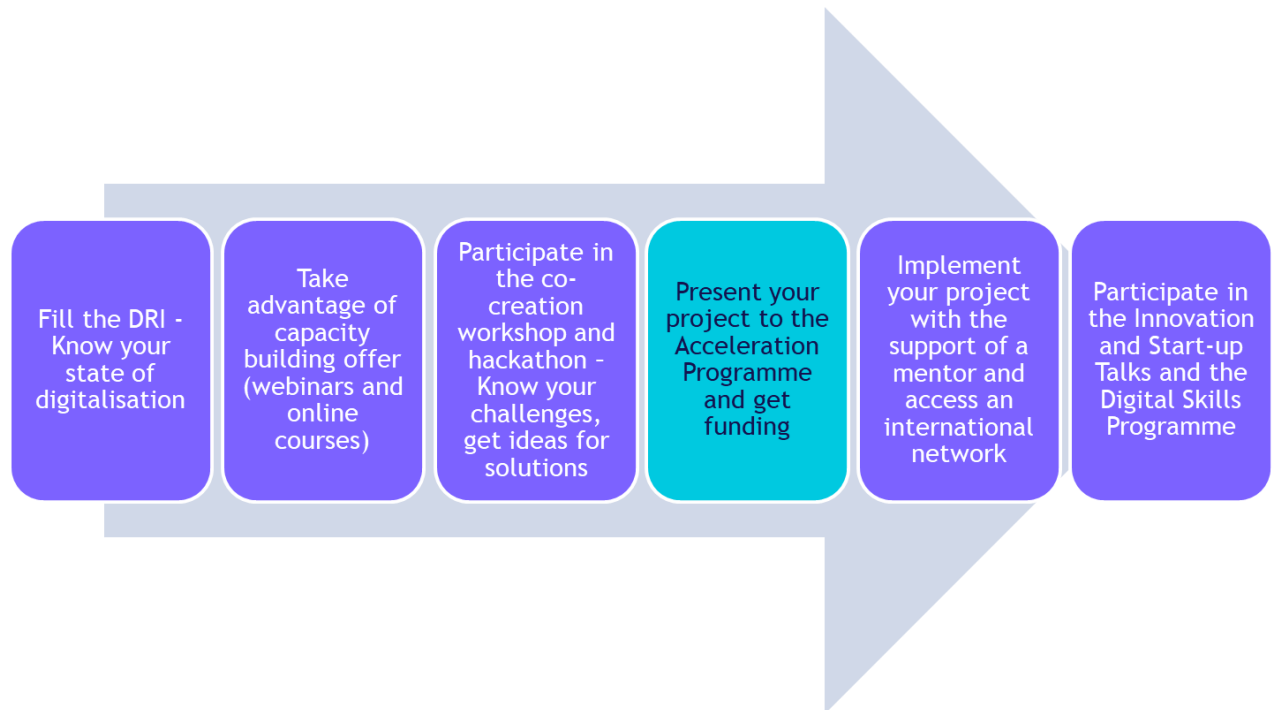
Fill the DRI - Know your state of digitalisation

Take advantage of capacity building offer (webinars and online courses)

Participate in the co-creation workshop and hackathon – Know your challenges, get ideas for solutions

Present your project to the Acceleration Programme and get funding

Implement your project with the support of a mentor and access an international network

Participate in the Innovation and Start-up Talks and the Digital Skills Programme